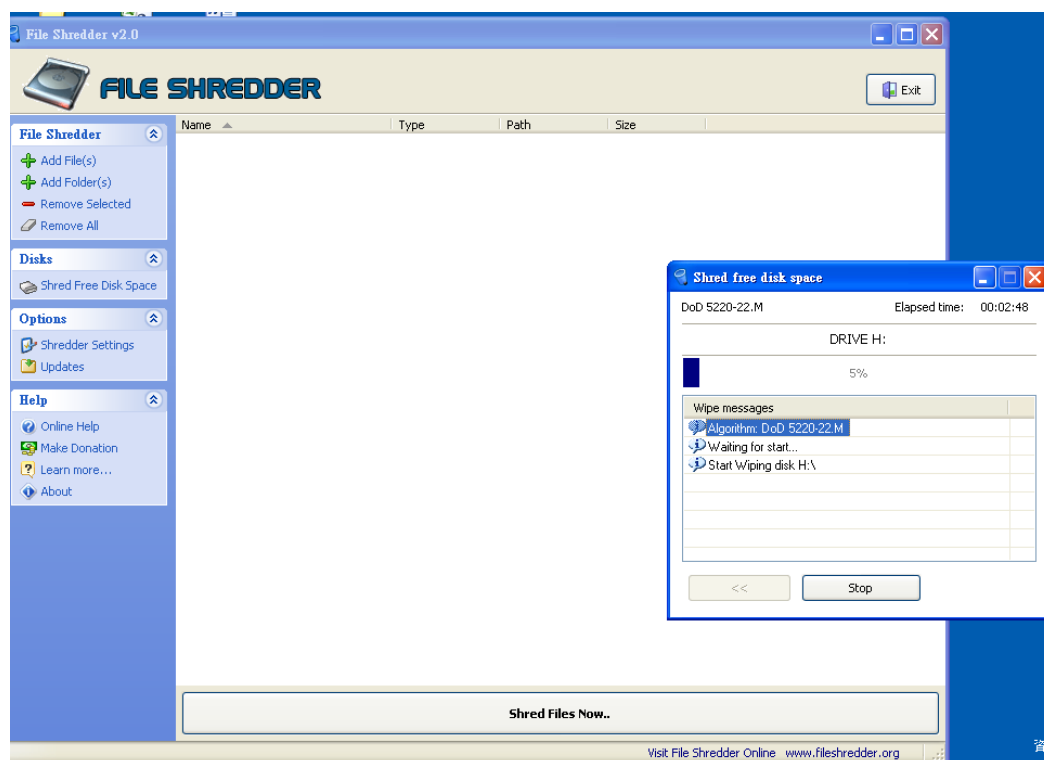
File Shredder v2.0

FILE SHREDDER

Exit

File Shredder
Add File(s)
Add Folder(s)
Remove Selected
Remove All

Disks
Shred Free Disk Space

Options
Shredder Settings
Updates

Help
Online Help
Make Donation
Learn more...
About

| Name | Type | Path | Size |
|---|---|---|---|

Shred free disk space

DoD 5220-22.M
Elapsed time: 00:02:48

DRIVE H:

5%

Wipe messages
Algorithm: DoD 5220-22.M
Waiting for start...
Start Wiping disk H:\

<<
Stop

Shred Files Now..

Visit File Shredder Online www.fileshredder.org

資